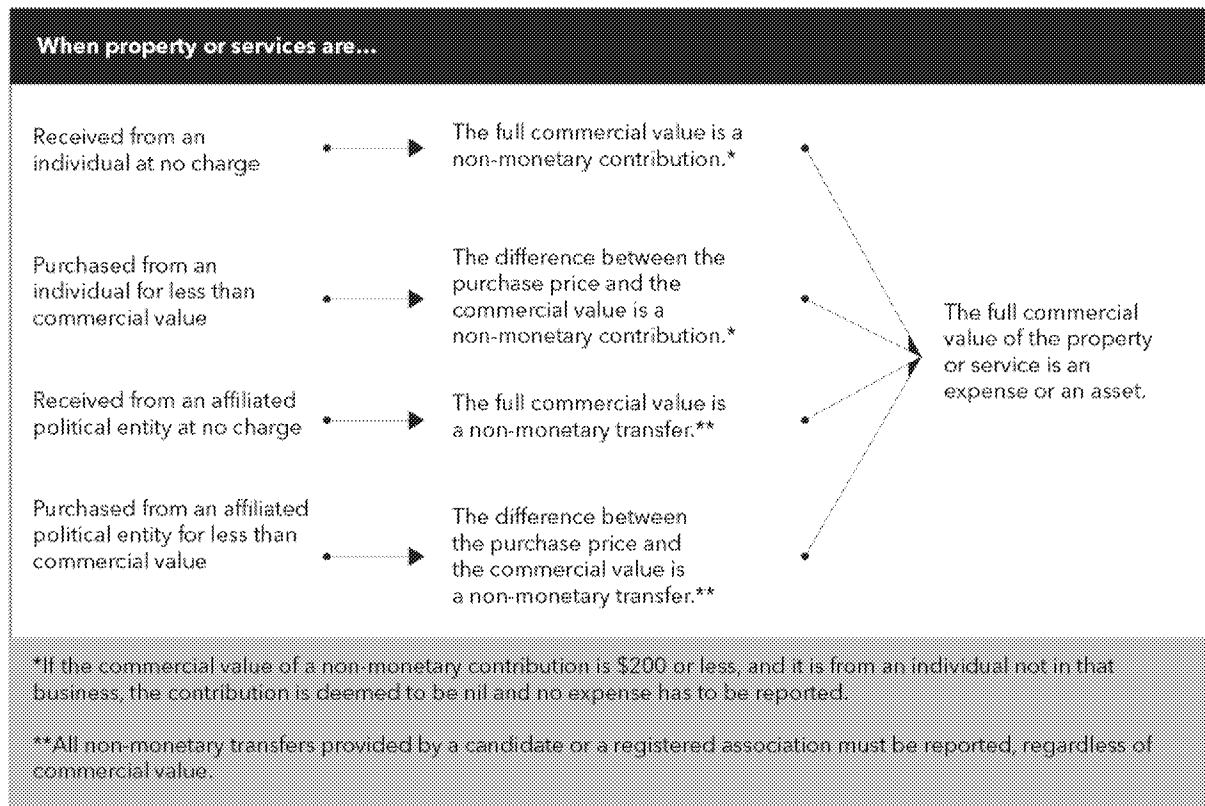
When property or services are...

Received from an individual at no charge

The full commercial value is a non-monetary contribution.*

Purchased from an individual for less than commercial value

The difference between the purchase price and the commercial value is a non-monetary contribution.*

Received from an affiliated political entity at no charge

The full commercial value is a non-monetary transfer.**

Purchased from an affiliated political entity for less than commercial value

The difference between the purchase price and the commercial value is a non-monetary transfer.**

The full commercial value of the property or service is an expense or an asset.

*If the commercial value of a non-monetary contribution is $200 or less, and it is from an individual not in that business, the contribution is deemed to be nil and no expense has to be reported.

**All non-monetary transfers provided by a candidate or a registered association must be reported, regardless of commercial value.